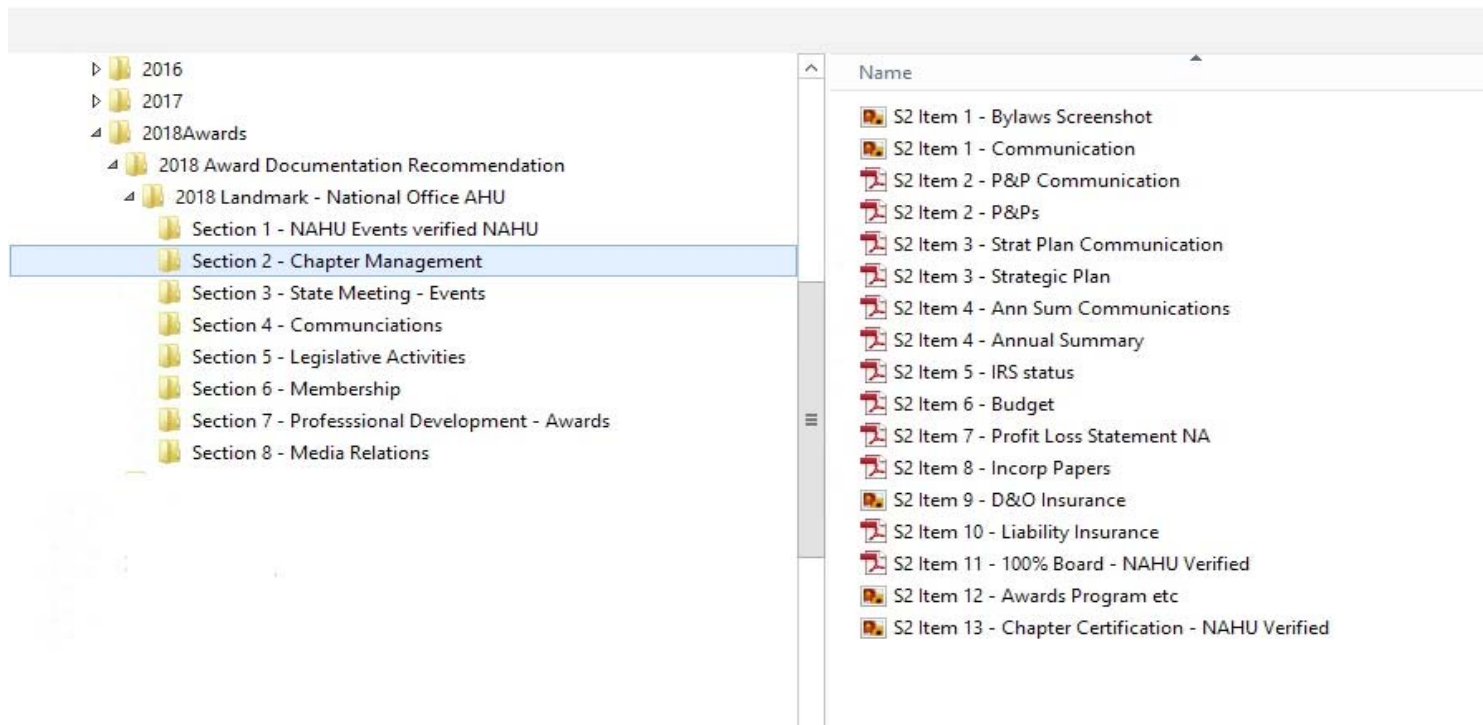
2016
2017
2018Awards
2018 Award Documentation Recommendation
2018 Landmark - National Office AHU
Section 1 - NAHU Events verified NAHU
Section 2 - Chapter Management
Section 3 - State Meeting - Events
Section 4 - Communciations
Section 5 - Legislative Activities
Section 6 - Membership
Section 7 - Professsional Development - Awards
Section 8 - Media Relations

Name
S2 Item 1 - Bylaws Screenshot
S2 Item 1 - Communication
S2 Item 2 - P&P Communication
S2 Item 2 - P&Ps
S2 Item 3 - Strat Plan Communication
S2 Item 3 - Strategic Plan
S2 Item 4 - Ann Sum Communications
S2 Item 4 - Annual Summary
S2 Item 5 - IRS status
S2 Item 6 - Budget
S2 Item 7 - Profit Loss Statement NA
S2 Item 8 - Incorp Papers
S2 Item 9 - D&O Insurance
S2 Item 10 - Liability Insurance
S2 Item 11 - 100% Board - NAHU Verified
S2 Item 12 - Awards Program etc
S2 Item 13 - Chapter Certification - NAHU Verified